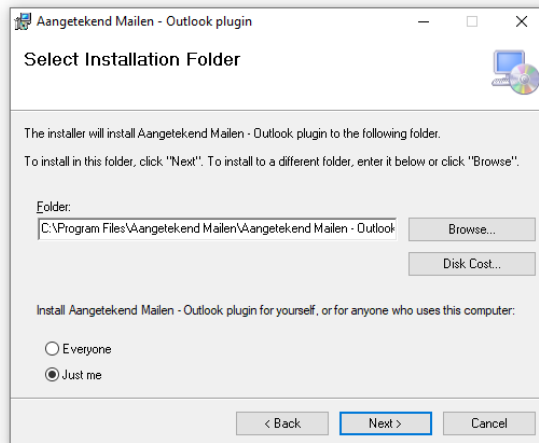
Aangetekend Mailen - Outlook plugin

Select Installation Folder

The installer will install Aangetekend Mailen - Outlook plugin to the following folder.

To install in this folder, click "Next". To install to a different folder, enter it below or click "Browse".

Folder:

C:\Program Files\Aangetekend Mailen\Aangetekend Mailen - Outlook

Browse...

Disk Cost...

Install Aangetekend Mailen - Outlook plugin for yourself, or for anyone who uses this computer:

Everyone

Just me

< Back

Next >

Cancel